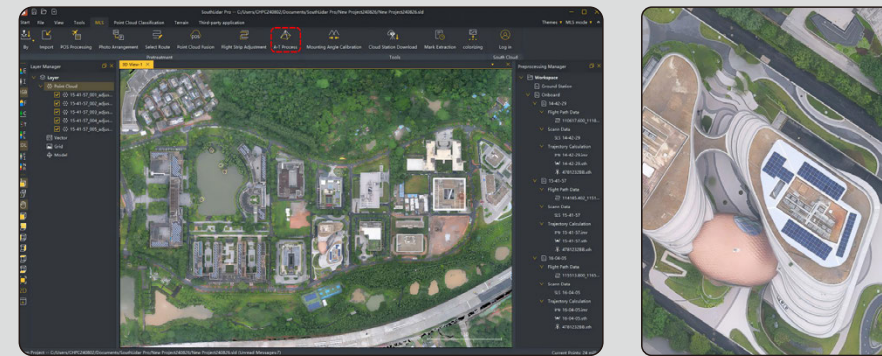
SouthLidar Pro – C:/Users/CHPC240802/Documents/SouthLidar Pro/New Project240826/New Project240826.sld

Start File View Tools MLS Point Cloud Classification Terrain Third-party application

Themes MLS mode

By Import POS Processing Photo Arrangement Select Route Point Cloud Fusion Flight Strip Adjustment A-T Process Mounting Angle Calibration Cloud Station Download Mark Extraction colorizing Log in

Adjustment Tools South Cloud

Layer Manager

Layer
Point Cloud
15-41-37_001_adjus...
15-41-37_002_adjus...
15-41-37_003_adjus...
15-41-37_004_adjus...
15-41-37_005_adjus...
Vector
Grid
Model

3D View

Preprocessing Manager

Workspace
Ground Station
Onboard
14-42-29
Flight Path Data
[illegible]
Lcam Data
14-42-29
Trajectory Calculation
14-42-24.tmr
14-42-29.sb
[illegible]
15-41-37
Flight Path Data
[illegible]
Lcam Data
15-41-37
Trajectory Calculation
15-41-30.tmr
15-41-37.sb
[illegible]
16-04-05
Flight Path Data
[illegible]
Lcam Data
16-04-05
Trajectory Calculation
16-04-03.tmr
16-04-05.sb
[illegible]

Project – C:/Users/CHPC240802/Documents/SouthLidar Pro/New Project240826/New Project240826.sld (Unread Messages:1)

Current Points: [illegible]